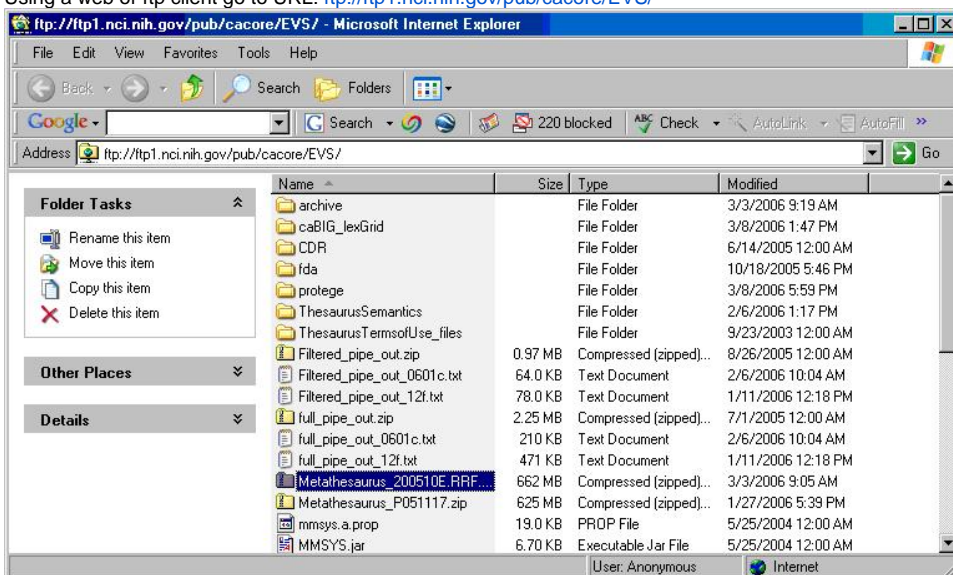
Using a web or ftp client go to URL: ftp://ftp1.nci.nih.gov/pub/cacore/EVS/

ftp://ftp1.nci.nih.gov/pub/cacore/EVS/ - Microsoft Internet Explorer

File Edit View Favorites Tools Help

Back Search Folders

Google Search 220 blocked Check AutoLink AutoFill »

Address ftp://ftp1.nci.nih.gov/pub/cacore/EVS/ Go

Folder Tasks
Rename this item
Move this item
Copy this item
Delete this item

Other Places

Details

| Name | Size | Type | Modified |
|---|---|---|---|
| archive | | File Folder | 3/3/2006 9:19 AM |
| caBIG_lexGrid | | File Folder | 3/8/2006 1:47 PM |
| CDR | | File Folder | 6/14/2005 12:00 AM |
| fda | | File Folder | 10/18/2005 5:46 PM |
| protege | | File Folder | 3/8/2006 5:59 PM |
| ThesaurusSemantics | | File Folder | 2/6/2006 1:17 PM |
| ThesaurusTermsofUse_files | | File Folder | 9/23/2003 12:00 AM |
| Filtered_pipe_out.zip | 0.97 MB | Compressed (zipped)... | 8/26/2005 12:00 AM |
| Filtered_pipe_out_0601c.txt | 64.0 KB | Text Document | 2/6/2006 10:04 AM |
| Filtered_pipe_out_12f.txt | 78.0 KB | Text Document | 1/11/2006 12:18 PM |
| full_pipe_out.zip | 2.25 MB | Compressed (zipped)... | 7/1/2005 12:00 AM |
| full_pipe_out_0601c.txt | 210 KB | Text Document | 2/6/2006 10:04 AM |
| full_pipe_out_12f.txt | 471 KB | Text Document | 1/11/2006 12:18 PM |
| Metathesaurus_200510E.RRF... | 662 MB | Compressed (zipped)... | 3/3/2006 9:05 AM |
| Metathesaurus_P051117.zip | 625 MB | Compressed (zipped)... | 1/27/2006 5:39 PM |
| mmsys.a.prop | 19.0 KB | PROP File | 5/25/2004 12:00 AM |
| MMSYS.jar | 6.70 KB | Executable Jar File | 5/25/2004 12:00 AM |

User: Anonymous Internet